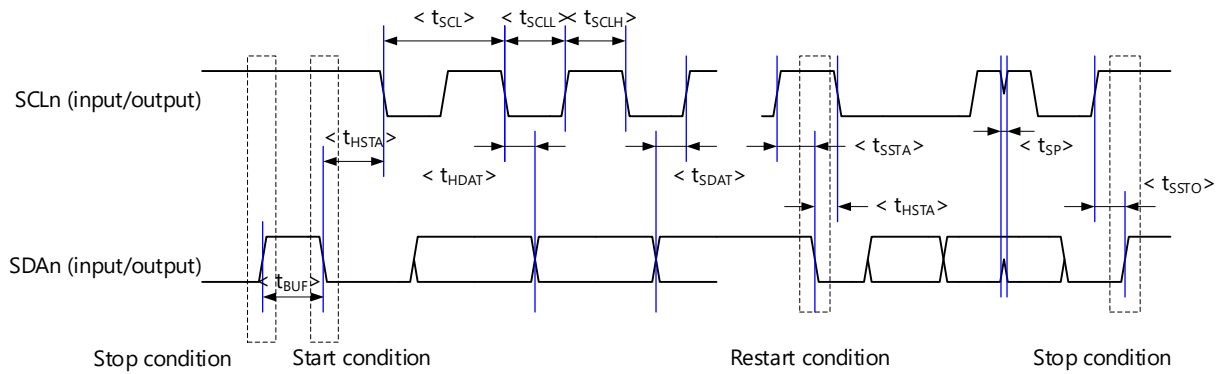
< $t_{SCL}$>
< $t_{SCLL}$>
< $t_{SCLH}$>

SCLn (input/output)

< $t_{HSTA}$>

< $t_{HDAT}$>

< $t_{SDAT}$>

< $t_{SSTA}$>

< $t_{SP}$>

< $t_{HSTA}$>

< $t_{SSTO}$>

SDAn (input/output)

< $t_{BUF}$>

Stop condition
Start condition
Restart condition
Stop condition